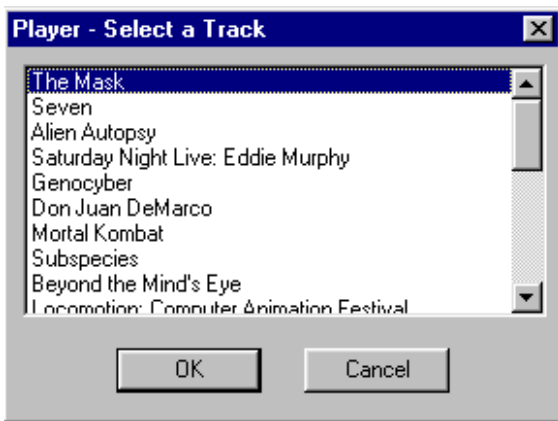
Player - Select a Track

The Mask
Seven
Alien Autopsy
Saturday Night Live: Eddie Murphy
Genocyber
Don Juan DeMarco
Mortal Kombat
Subspecies
Beyond the Mind's Eye
Locomotion: Computer Animation Festival

OK
Cancel